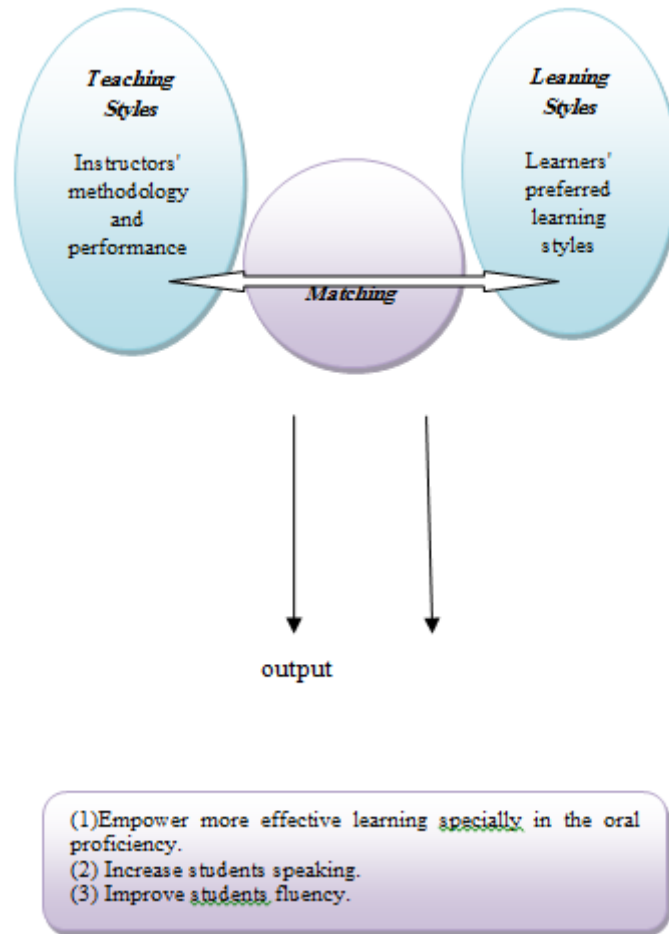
Teaching Styles

Instructors' methodology and performance

Leaning Styles

Learners' preferred learning styles

Matching

output

(1)Empower more effective learning specially in the oral proficiency.
(2) Increase students speaking.
(3) Improve students fluency.